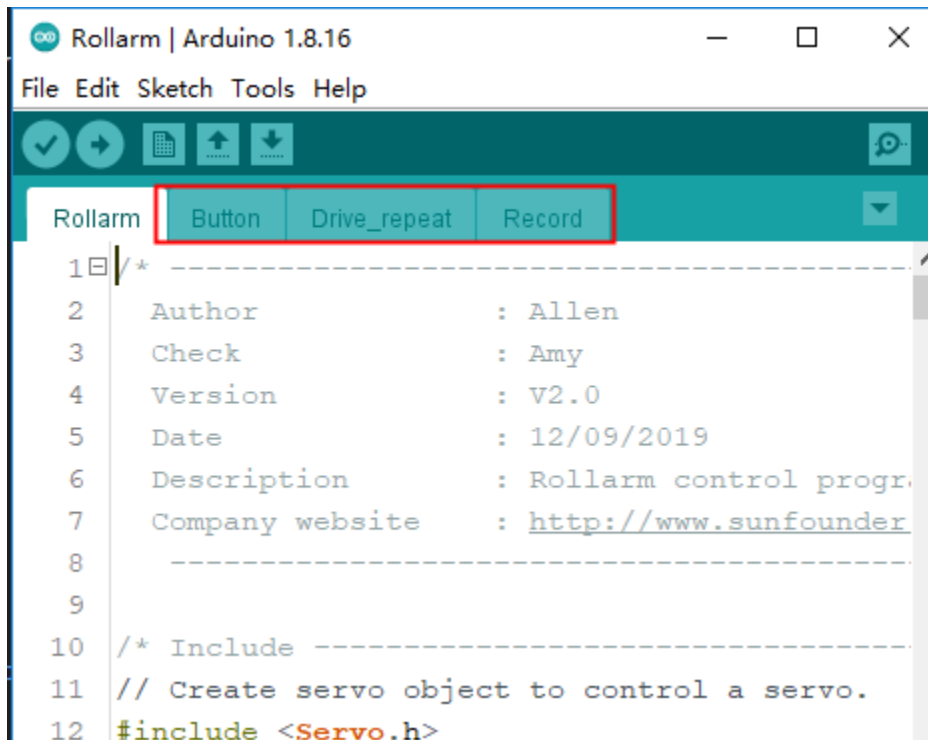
Rollarm | Arduino 1.8.16

File Edit Sketch Tools Help

Rollarm Button Drive_repeat Record

1 /* ----------------------------------------
2 Author : Allen
3 Check : Amy
4 Version : V2.0
5 Date : 12/09/2019
6 Description : Rollarm control progr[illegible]
7 Company website : http://www.sunfounder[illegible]
8 ----------------------------------------
9
10 /* Include ----------------------------------
11 // Create servo object to control a servo.
12 #include <Servo.h>